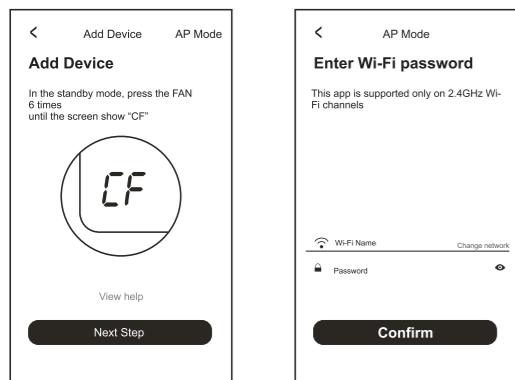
<  Add Device  AP Mode

Add Device

In the standby mode, press the FAN 6 times until the screen show "CF"

CF

View help

Next Step

<  AP Mode

Enter Wi-Fi password

This app is supported only on 2.4GHz Wi-Fi channels

Wi-Fi Name  Change network

Password

Confirm